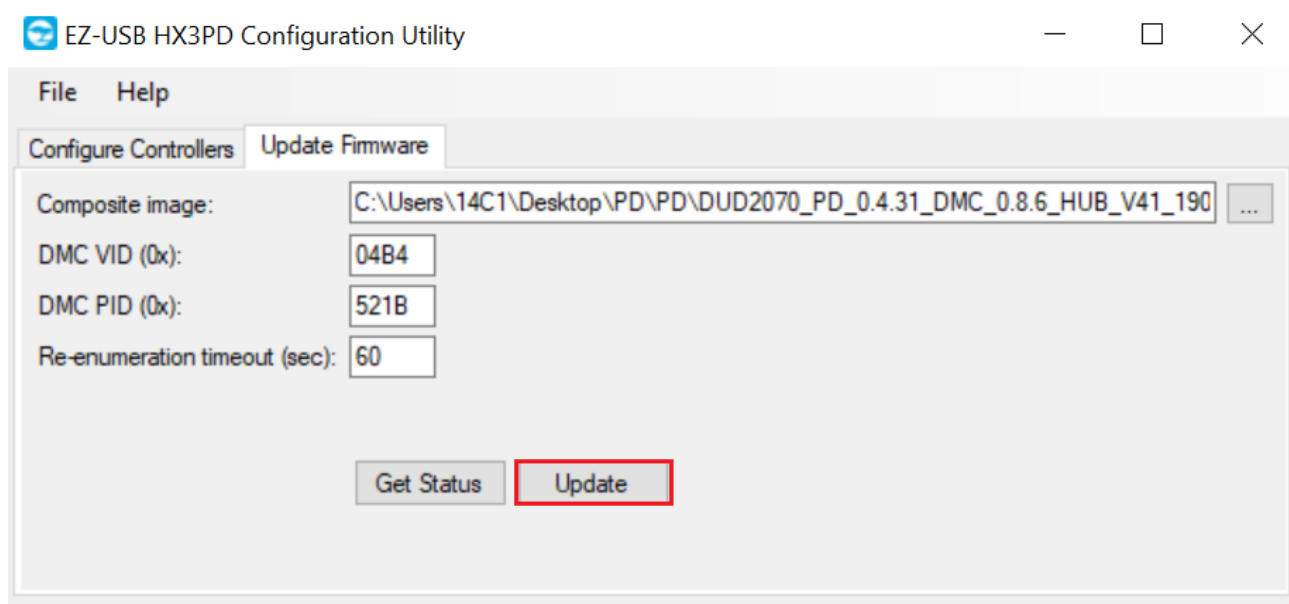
EZ-USB HX3PD Configuration Utility

File Help

Configure Controllers Update Firmware

Composite image: C:\Users\14C1\Desktop\PD\PD\DUD2070_PD_0.4.31_DMC_0.8.6_HUB_V41_190 ...

DMC VID (0x): 04B4

DMC PID (0x): 521B

Re-enumeration timeout (sec): 60

Get Status Update